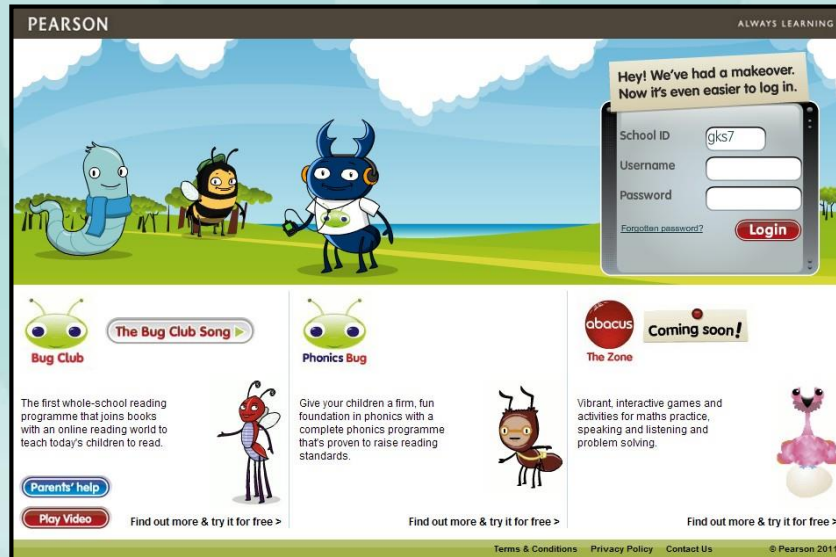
PEARSON

ALWAYS LEARNING

Hey! We've had a makeover. Now it's even easier to log in.

School ID gks7

Username

Password

Forgotten password?

Login

Bug Club

The Bug Club Song

The first whole-school reading programme that joins books with an online reading world to teach today's children to read.

Parents' help

Play Video

Find out more & try it for free >

Phonics Bug

Give your children a firm, fun foundation in phonics with a complete phonics programme that's proven to raise reading standards.

Find out more & try it for free >

abacus

The Zone

Coming soon!

Vibrant, interactive games and activities for maths practice, speaking and listening and problem solving.

Find out more & try it for free >

Terms & Conditions Privacy Policy Contact Us © Pearson 201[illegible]